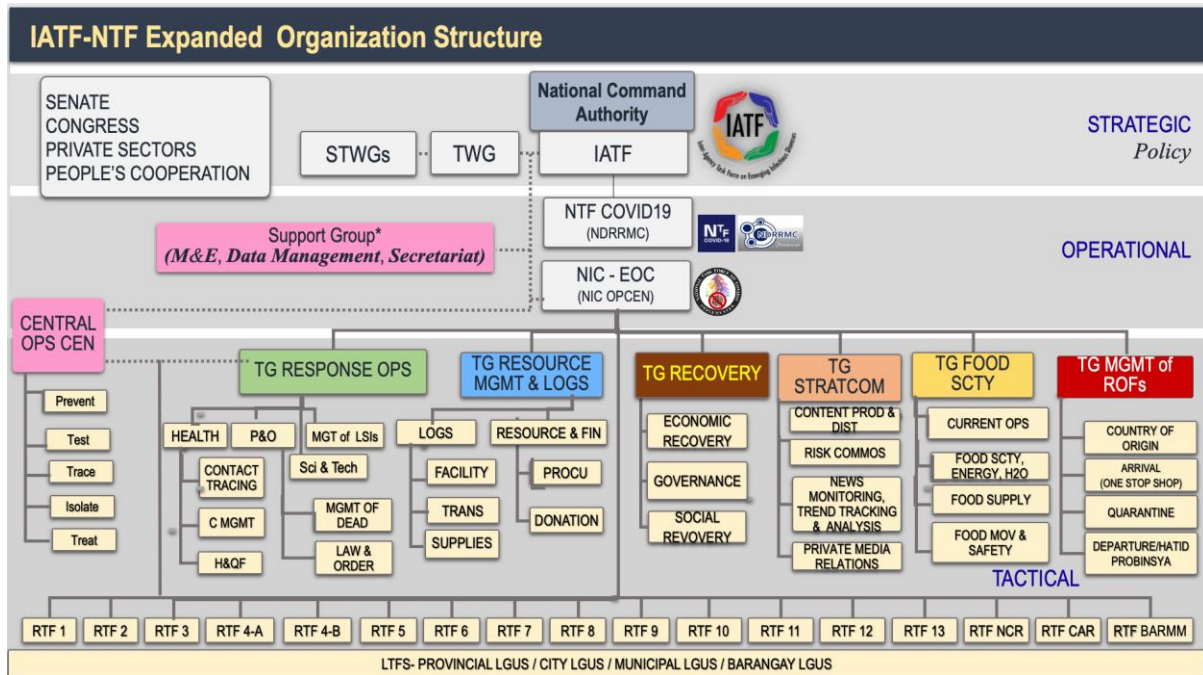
IATF-NTF Expanded Organization Structure

SENATE
CONGRESS
PRIVATE SECTORS
PEOPLE'S COOPERATION

National Command Authority

STWGs
TWG
IATF

IATF
Inter-Agency Task Force on Emerging Infectious Diseases

STRATEGIC
Policy

NTF COVID19
(NDRRMC)

NTF COVID-19
NDRRMC

Support Group*
(M&E, Data Management, Secretariat)

NIC - EOC
(NIC OPCEN)

OPERATIONAL

CENTRAL OPS CEN
Prevent
Test
Trace
Isolate
Treat

TG RESPONSE OPS
HEALTH
P&O
MGT of LSIs
CONTACT TRACING
C MGMT
H&QF
Sci & Tech
MGMT OF DEAD
LAW & ORDER

TG RESOURCE MGMT & LOGS
LOGS
RESOURCE & FIN
FACILITY
TRANS
SUPPLIES
PROCU
DONATION

TG RECOVERY
ECONOMIC RECOVERY
GOVERNANCE
SOCIAL REVOVERY

TG STRATCOM
CONTENT PROD & DIST
RISK COMMOS
NEWS MONITORING, TREND TRACKING & ANALYSIS
PRIVATE MEDIA RELATIONS

TG FOOD SCTY
CURRENT OPS
FOOD SCTY, ENERGY, H2O
FOOD SUPPLY
FOOD MOV & SAFETY

TG MGMT of ROFs
COUNTRY OF ORIGIN
ARRIVAL (ONE STOP SHOP)
QUARANTINE
DEPARTURE/HATID PROBINSYA

TACTICAL

| RTF 1 | RTF 2 | RTF 3 | RTF 4-A | RTF 4-B | RTF 5 | RTF 6 | RTF 7 | RTF 8 | RTF 9 | RTF 10 | RTF 11 | RTF 12 | RTF 13 | RTF NCR | RTF CAR | RTF BARMM |

LTFS- PROVINCIAL LGUS / CITY LGUS / MUNICIPAL LGUS / BARANGAY LGUS